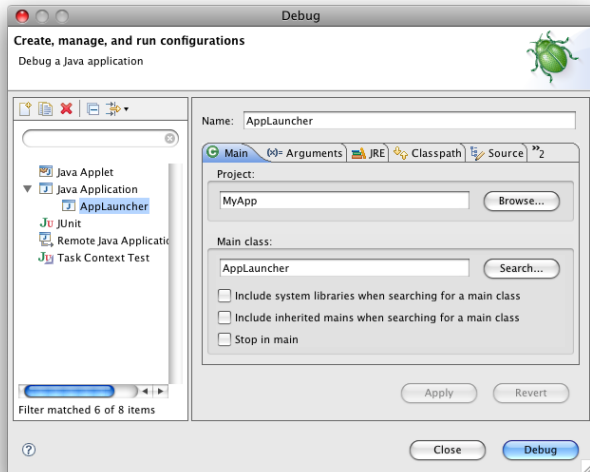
Debug

Create, manage, and run configurations

Debug a Java application

Java Applet
Java Application
AppLauncher
JUnit
Remote Java Applicati
Task Context Test

Filter matched 6 of 8 items

Name: AppLauncher

Main
(x)= Arguments
JRE
Classpath
Source
»2

Project:
MyApp
Browse...

Main class:
AppLauncher
Search...

Include system libraries when searching for a main class
Include inherited mains when searching for a main class
Stop in main

Apply
Revert

?
Close
Debug